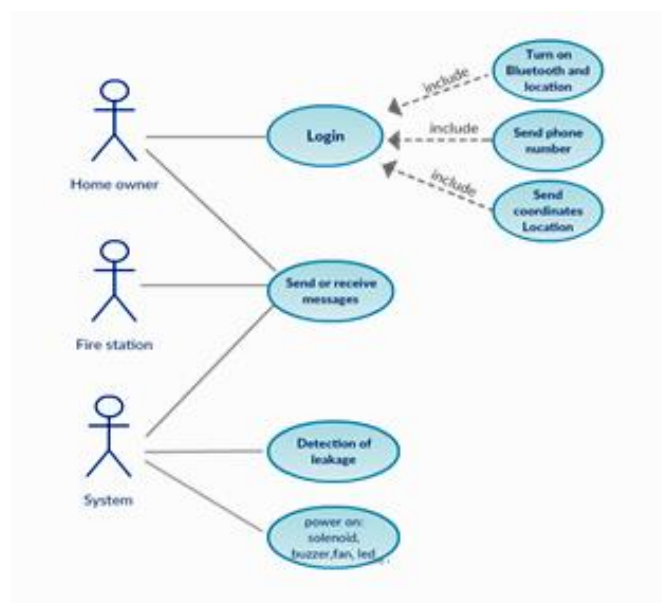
Home owner

Fire station

System

Login

include

include

include

Turn on Bluetooth and location

Send phone number

Send coordinates Location

Send or receive messages

Detection of leakage

power on: solenoid, buzzer,fan, led